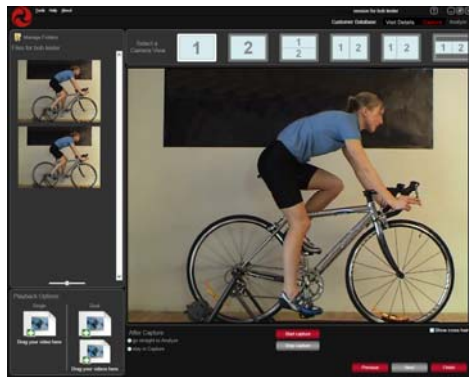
Tools Help About

session for bob tester

Customer Database Visit Details Capture Analyze

Manage Folders

Files for bob tester

Select a Camera View

1

2

$\frac{1}{2}$

1 2

1 2

1 2

Playback Options

Single

Dual

Drag your video here

Drag your video here

Drag your video here

After Capture

go straight to Analyze

stay in Capture

Start capture

Stop capture

Show cross hair

Previous

Next

Finish